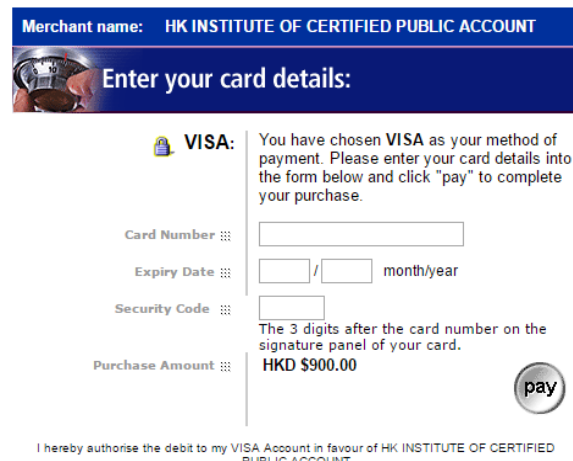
Merchant name: HK INSTITUTE OF CERTIFIED PUBLIC ACCOUNT

Enter your card details:

VISA:

You have chosen VISA as your method of payment. Please enter your card details into the form below and click "pay" to complete your purchase.

Card Number :::

Expiry Date ::: / month/year

Security Code :::

The 3 digits after the card number on the signature panel of your card.

Purchase Amount ::: HKD $900.00

pay

I hereby authorise the debit to my VISA Account in favour of HK INSTITUTE OF CERTIFIED PUBLIC ACCOUNT